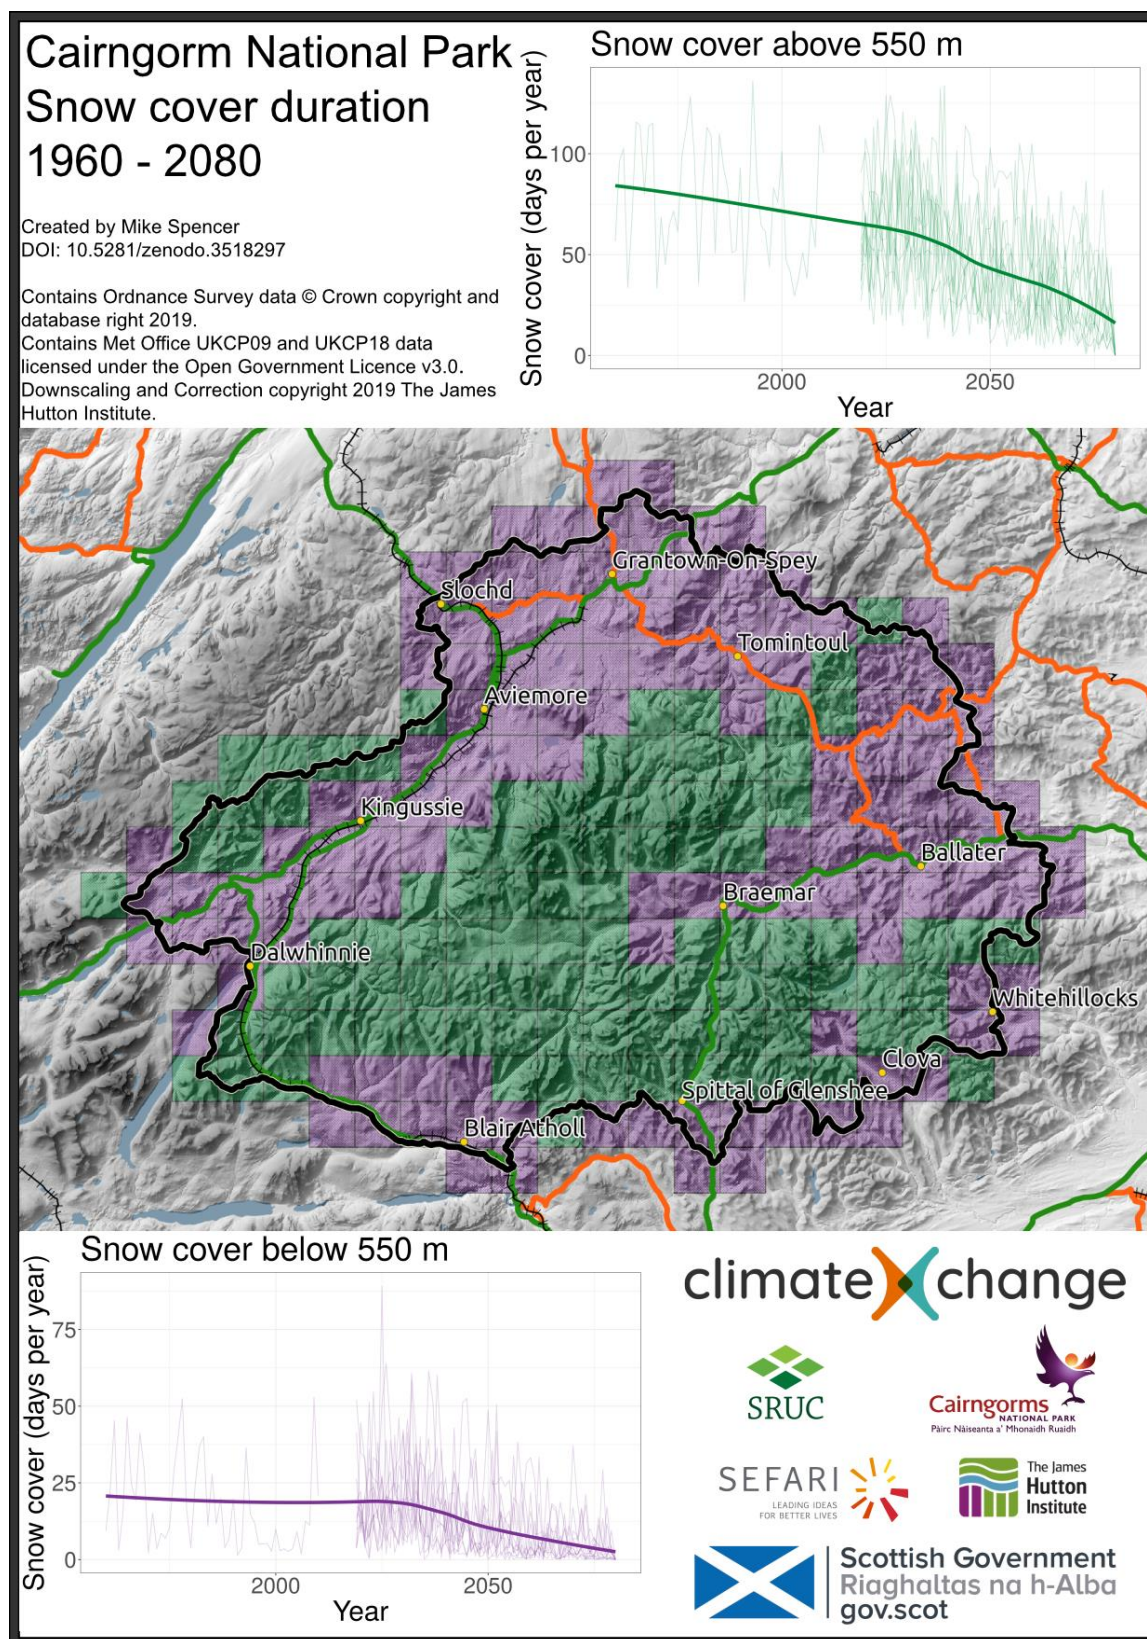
Cairngorm National Park
Snow cover duration
1960 - 2080

Created by Mike Spencer
DOI: 10.5281/zenodo.3518297

Contains Ordnance Survey data © Crown copyright and database right 2019.
Contains Met Office UKCP09 and UKCP18 data licensed under the Open Government Licence v3.0.
Downscaling and Correction copyright 2019 The James Hutton Institute.

Snow cover above 550 m
Snow cover (days per year)
100
50
0
2000
2050
Year

Grantown-On-Spey
Slochd
Tomintoul
Aviemore
Kingussie
Ballater
Braemar
Dalwhinnie
Whitehillocks
Clova
Spittal of Glenshee
Blair Atholl

Snow cover below 550 m
Snow cover (days per year)
75
50
25
0
2000
2050
Year

climate change
SRUC
Cairngorms NATIONAL PARK
Pàirc Nàiseanta a' Mhonaidh Ruaidh
SEFARI
LEADING IDEAS FOR BETTER LIVES
The James Hutton Institute
Scottish Government
Riaghaltas na h-Alba
gov.scot